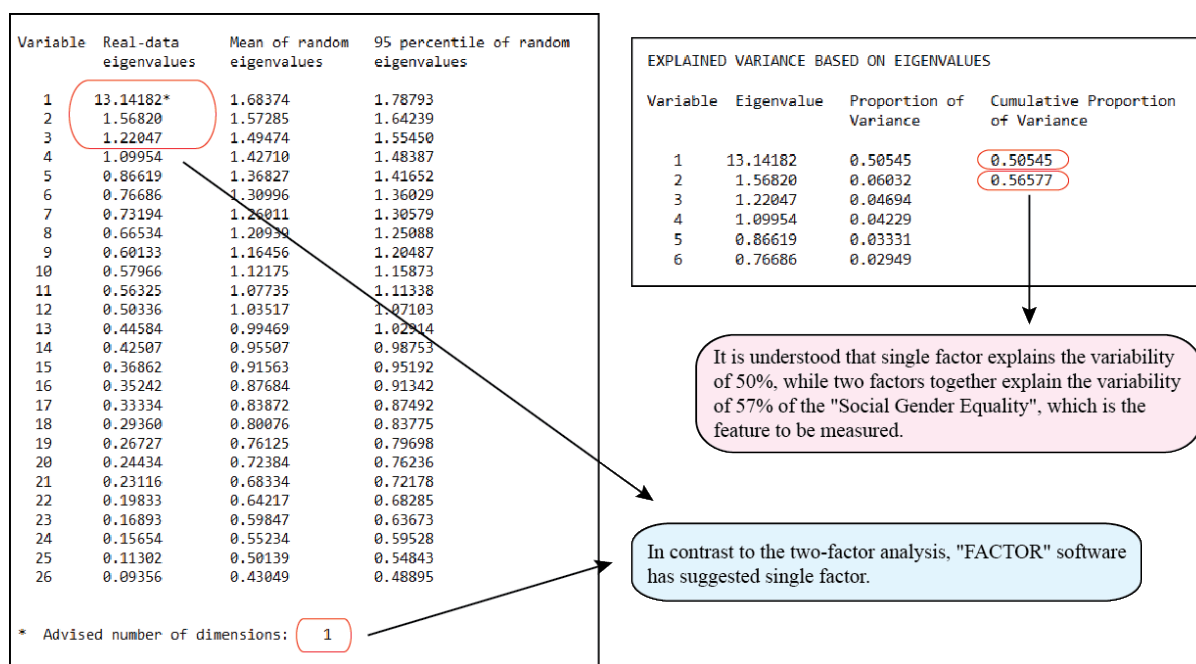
| Variable | Real-data eigenvalues | Mean of random eigenvalues | 95 percentile of random eigenvalues |
|---|---|---|---|
| 1 | 13.14182* | 1.68374 | 1.78793 |
| 2 | 1.56820 | 1.57285 | 1.64239 |
| 3 | 1.22047 | 1.49474 | 1.55450 |
| 4 | 1.09954 | 1.42710 | 1.48387 |
| 5 | 0.86619 | 1.36827 | 1.41652 |
| 6 | 0.76686 | 1.30996 | 1.36029 |
| 7 | 0.73194 | 1.26011 | 1.30579 |
| 8 | 0.66534 | 1.20939 | 1.25088 |
| 9 | 0.60133 | 1.16456 | 1.20487 |
| 10 | 0.57966 | 1.12175 | 1.15873 |
| 11 | 0.56325 | 1.07735 | 1.11338 |
| 12 | 0.50336 | 1.03517 | 1.07103 |
| 13 | 0.44584 | 0.99469 | 1.02914 |
| 14 | 0.42507 | 0.95507 | 0.98753 |
| 15 | 0.36862 | 0.91563 | 0.95192 |
| 16 | 0.35242 | 0.87684 | 0.91342 |
| 17 | 0.33334 | 0.83872 | 0.87492 |
| 18 | 0.29360 | 0.80076 | 0.83775 |
| 19 | 0.26727 | 0.76125 | 0.79698 |
| 20 | 0.24434 | 0.72384 | 0.76236 |
| 21 | 0.23116 | 0.68334 | 0.72178 |
| 22 | 0.19833 | 0.64217 | 0.68285 |
| 23 | 0.16893 | 0.59847 | 0.63673 |
| 24 | 0.15654 | 0.55234 | 0.59528 |
| 25 | 0.11302 | 0.50139 | 0.54843 |
| 26 | 0.09356 | 0.43049 | 0.48895 |

* Advised number of dimensions: 1

EXPLAINED VARIANCE BASED ON EIGENVALUES

| Variable | Eigenvalue | Proportion of Variance | Cumulative Proportion of Variance |
|---|---|---|---|
| 1 | 13.14182 | 0.50545 | 0.50545 |
| 2 | 1.56820 | 0.06032 | 0.56577 |
| 3 | 1.22047 | 0.04694 | |
| 4 | 1.09954 | 0.04229 | |
| 5 | 0.86619 | 0.03331 | |
| 6 | 0.76686 | 0.02949 | |

It is understood that single factor explains the variability of 50%, while two factors together explain the variability of 57% of the "Social Gender Equality", which is the feature to be measured.

In contrast to the two-factor analysis, "FACTOR" software has suggested single factor.